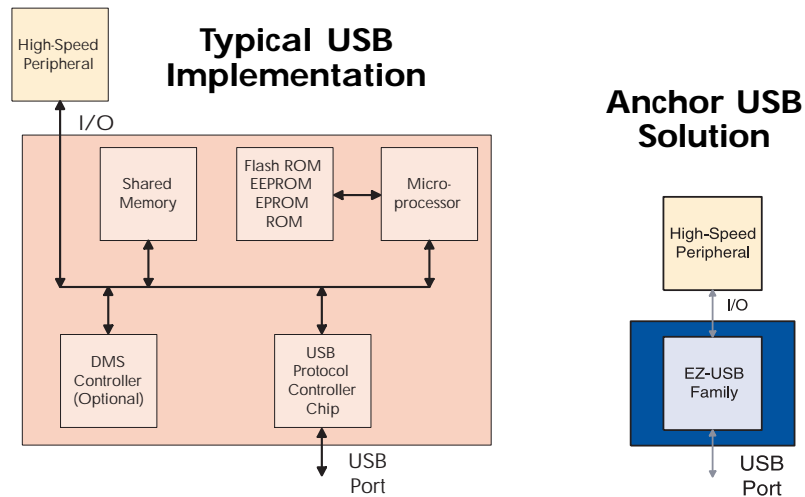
High-Speed Peripheral

Typical USB Implementation

I/O

Shared Memory

Flash ROM EEPROM EPROM ROM

Micro-processor

DMS Controller (Optional)

USB Protocol Controller Chip

USB Port

Anchor USB Solution

High-Speed Peripheral

I/O

EZ-USB Family

USB Port